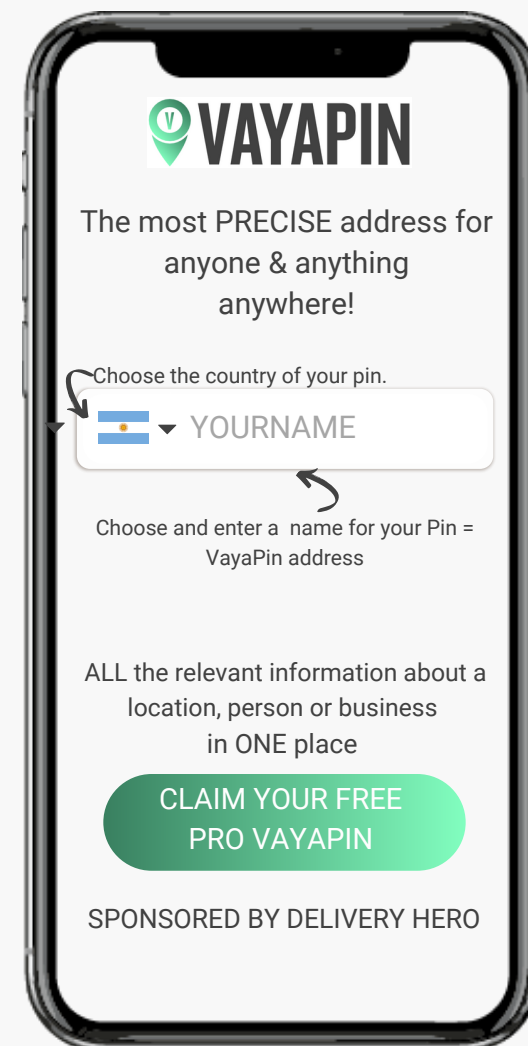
VAYAPIN

The most PRECISE address for anyone & anything anywhere!

Choose the country of your pin.

YOURNAME

Choose and enter a name for your Pin = VayaPin address

ALL the relevant information about a location, person or business in ONE place

CLAIM YOUR FREE PRO VAYAPIN

SPONSORED BY DELIVERY HERO